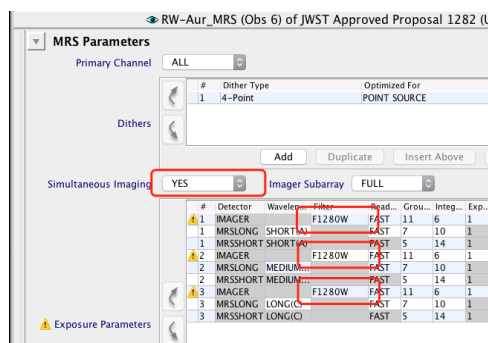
RW-Aur_MRS (Obs 6) of JWST Approved Proposal 1282 (U

MRS Parameters

Primary Channel ALL

| # | Dither Type | Optimized For |
|---|---|---|
| 1 | 4-Point | POINT SOURCE |

Dithers

Add Duplicate Insert Above

Simultaneous Imaging YES Imager Subarray FULL

| # | Detector | Wavelen... | Filter | Read... | Grou... | Integ... | Exp... |
|---|---|---|---|---|---|---|---|
| 1 | IMAGER | | F1280W | FAST | 11 | 6 | 1 |
| 1 | MRSLONG | SHORT(A) | | FAST | 7 | 10 | 1 |
| 1 | MRSSHORT | SHORT(A) | | FAST | 5 | 14 | 1 |
| 2 | IMAGER | | F1280W | FAST | 11 | 6 | 1 |
| 2 | MRSLONG | MEDIUM... | | FAST | 7 | 10 | 1 |
| 2 | MRSSHORT | MEDIUM... | | FAST | 5 | 14 | 1 |
| 3 | IMAGER | | F1280W | FAST | 11 | 6 | 1 |
| 3 | MRSLONG | LONG(C) | | FAST | 7 | 10 | 1 |
| 3 | MRSSHORT | LONG(C) | | FAST | 5 | 14 | 1 |

Exposure Parameters